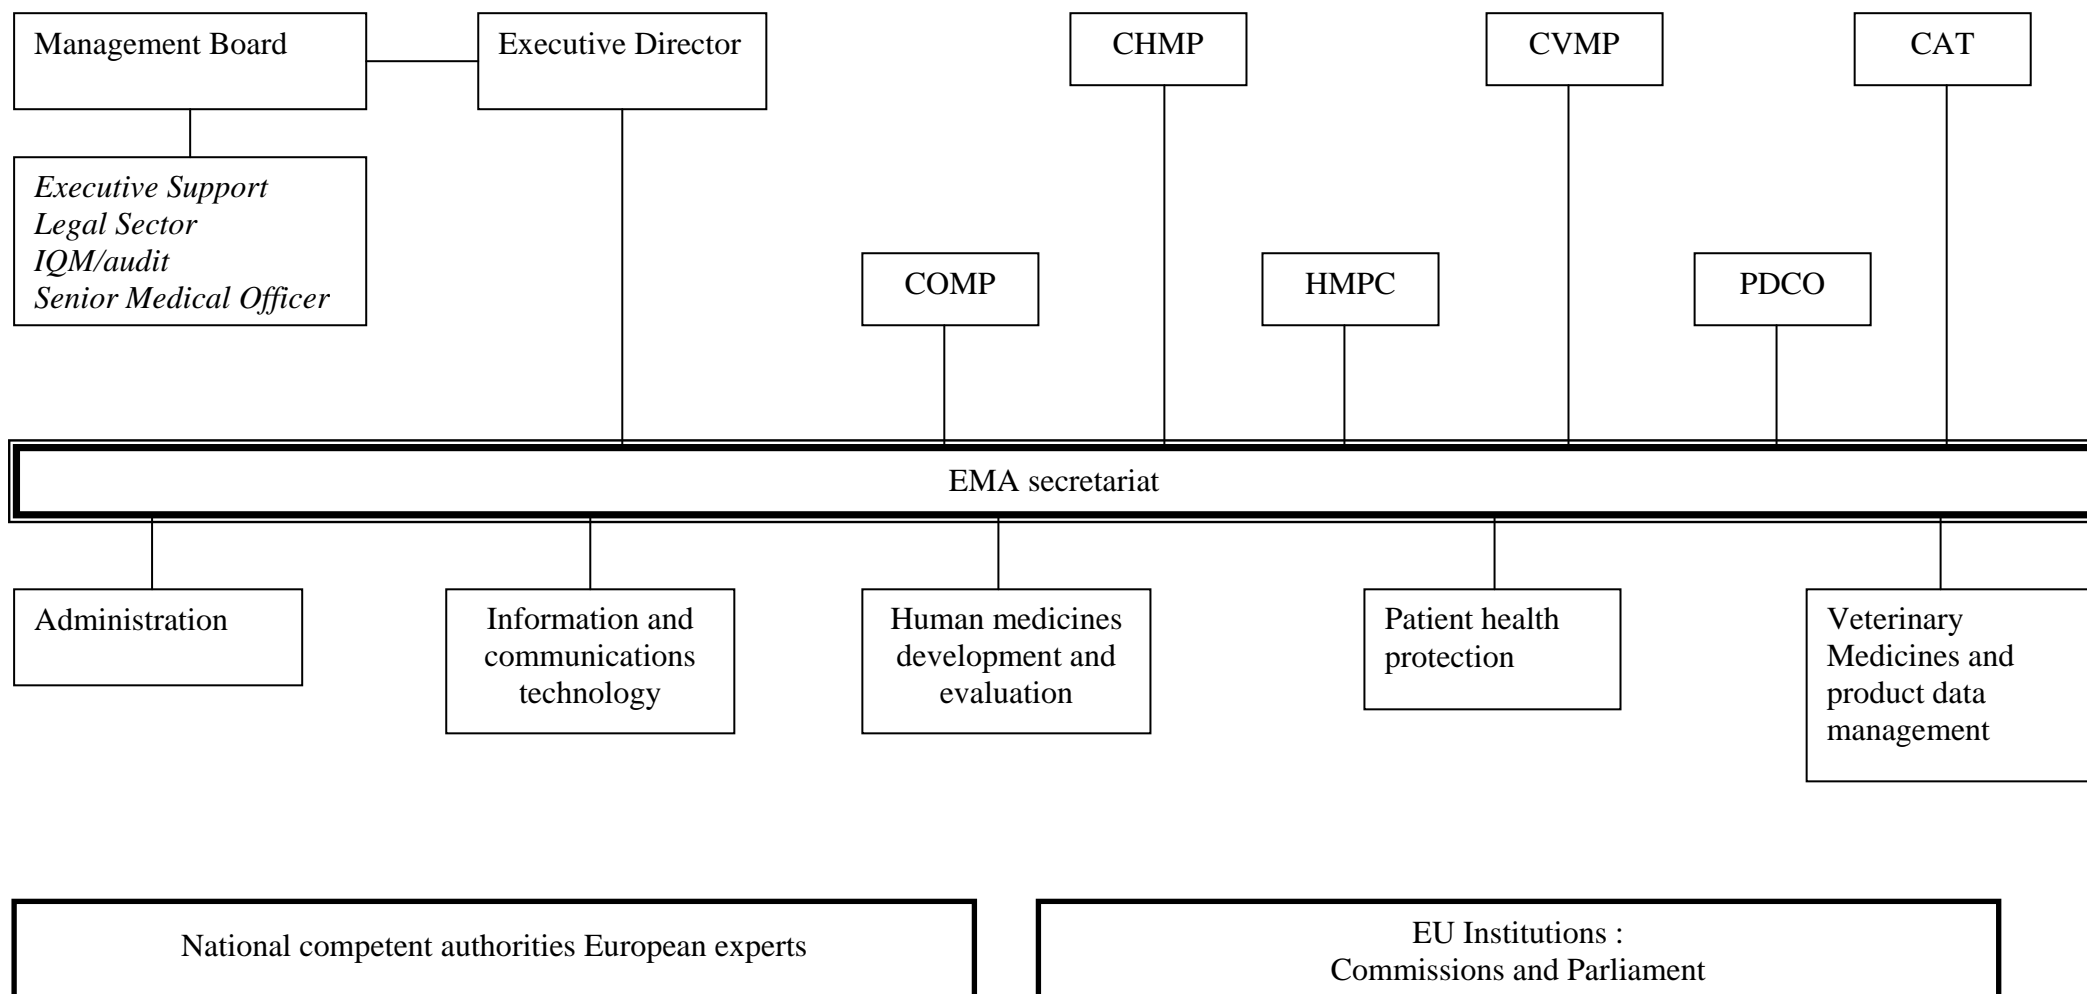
Management Board

Executive Director

CHMP

CVMP

CAT

*Executive Support*
*Legal Sector*
*IQM/audit*
*Senior Medical Officer*

COMP

HMPC

PDCO

EMA secretariat

Administration

Information and communications technology

Human medicines development and evaluation

Patient health protection

Veterinary Medicines and product data management

National competent authorities European experts

EU Institutions :
Commissions and Parliament